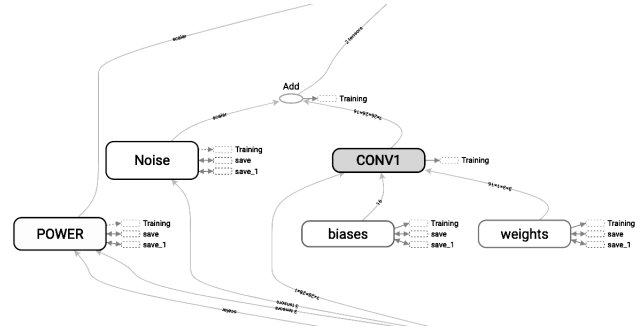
scalar

2 tensors

Add

Training

scalar

?×32×32×16

Noise

Training

save

save_1

CONV1

Training

16

3×3×1×16

POWER

Training

save

save_1

biases

Training

save

save_1

weights

Training

save

save_1

?×32×32×1

2 tensors

2 tensors

scalar